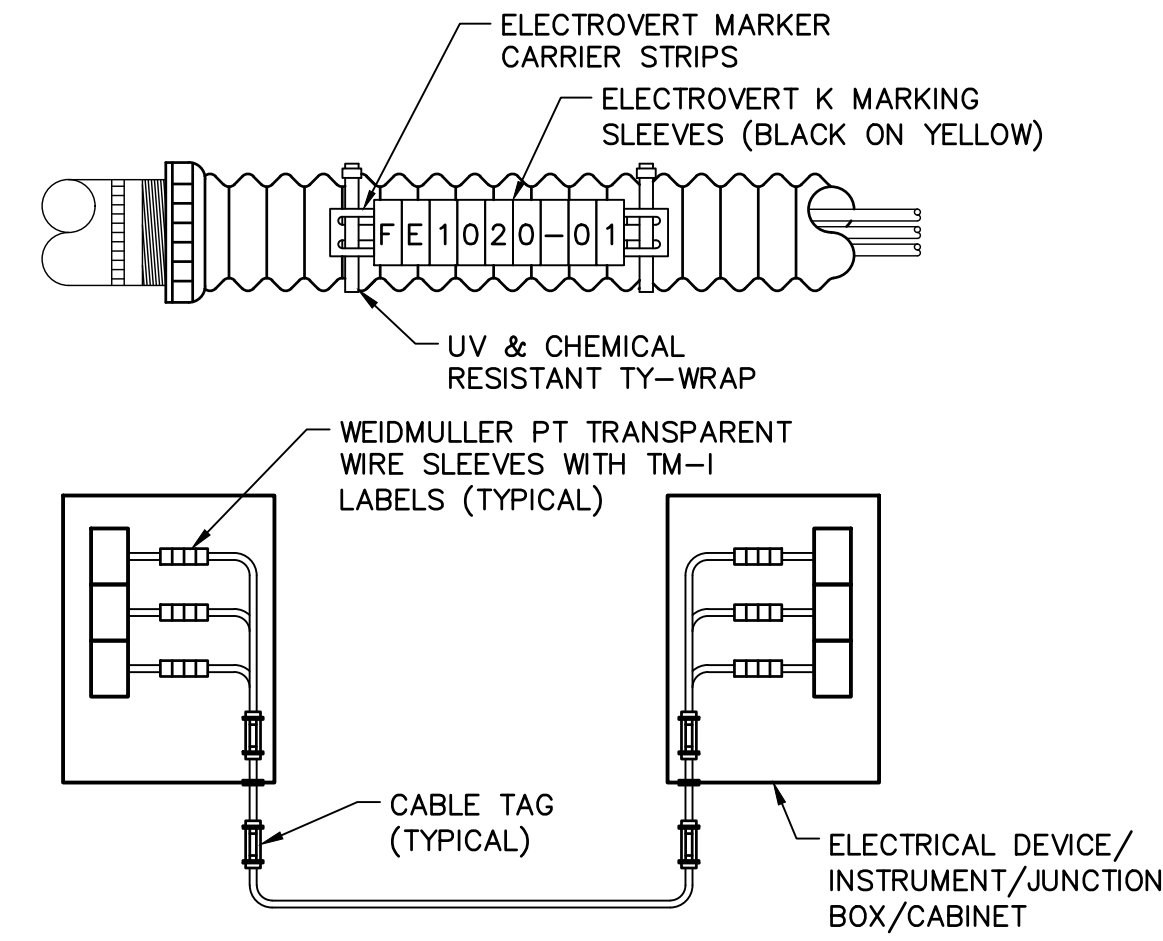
ELECTROVERT MARKER CARRIER STRIPS

ELECTROVERT K MARKING SLEEVES (BLACK ON YELLOW)

FE1020-01

UV & CHEMICAL RESISTANT TY-WRAP

WEIDMULLER PT TRANSPARENT WIRE SLEEVES WITH TM-I LABELS (TYPICAL)

CABLE TAG (TYPICAL)

ELECTRICAL DEVICE/ INSTRUMENT/JUNCTION BOX/CABINET